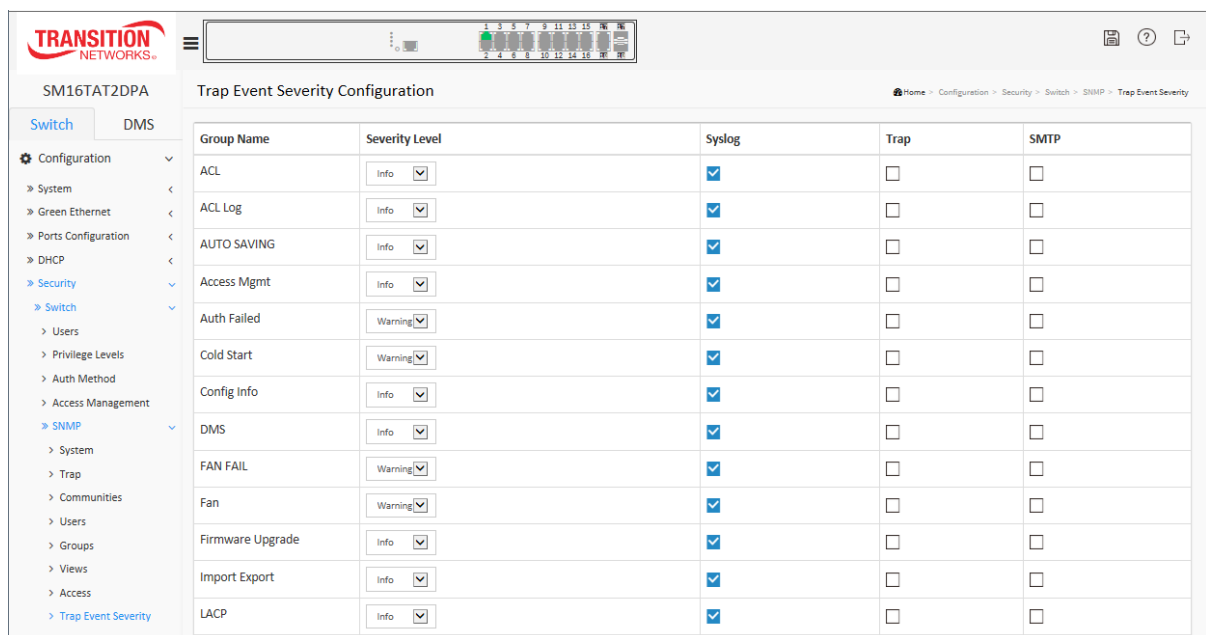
TRANSITION NETWORKS

1 3 5 7 9 11 13 15
2 4 6 8 10 12 14 16

SM16TAT2DPA

Switch DMS

Configuration
» System
» Green Ethernet
» Ports Configuration
» DHCP
» Security
» Switch
> Users
> Privilege Levels
> Auth Method
> Access Management
» SNMP
> System
> Trap
> Communities
> Users
> Groups
> Views
> Access
> Trap Event Severity

Trap Event Severity Configuration

Home > Configuration > Security > Switch > SNMP > Trap Event Severity

| Group Name | Severity Level | Syslog | Trap | SMTP |
|---|---|---|---|---|
| ACL | Info | ☑ | ☐ | ☐ |
| ACL Log | Info | ☑ | ☐ | ☐ |
| AUTO SAVING | Info | ☑ | ☐ | ☐ |
| Access Mgmt | Info | ☑ | ☐ | ☐ |
| Auth Failed | Warning | ☑ | ☐ | ☐ |
| Cold Start | Warning | ☑ | ☐ | ☐ |
| Config Info | Info | ☑ | ☐ | ☐ |
| DMS | Info | ☑ | ☐ | ☐ |
| FAN FAIL | Warning | ☑ | ☐ | ☐ |
| Fan | Warning | ☑ | ☐ | ☐ |
| Firmware Upgrade | Info | ☑ | ☐ | ☐ |
| Import Export | Info | ☑ | ☐ | ☐ |
| LACP | Info | ☑ | ☐ | ☐ |